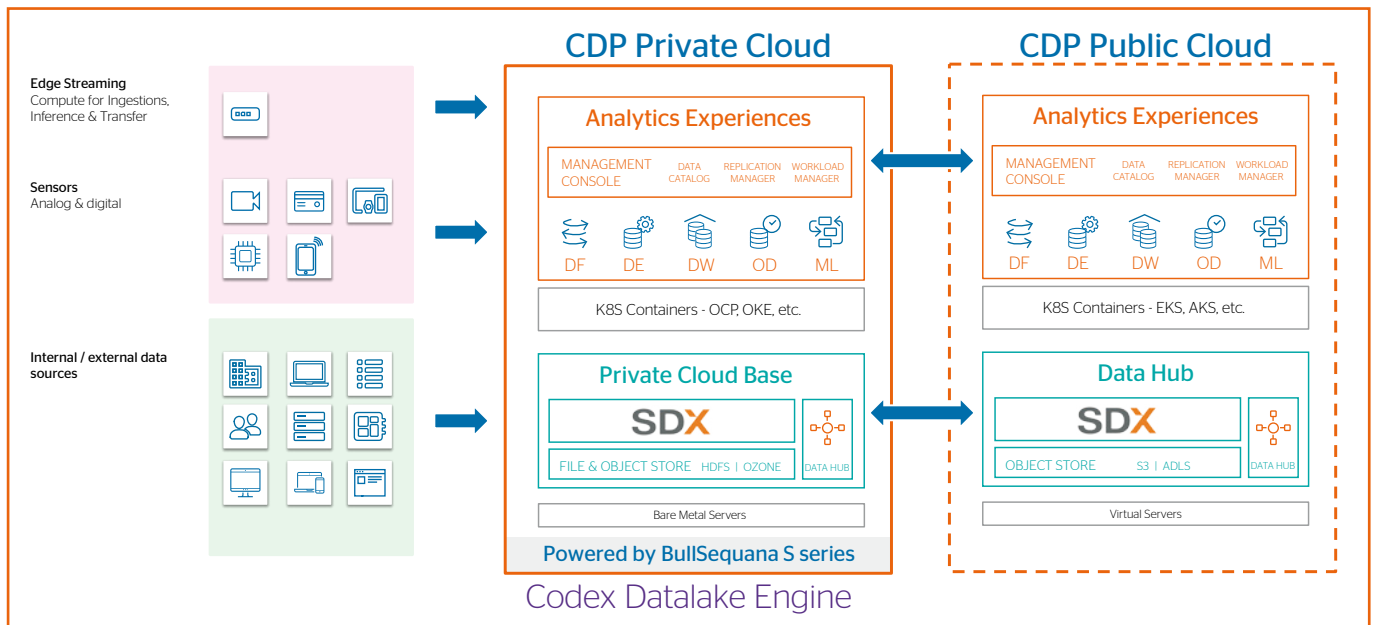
Edge Streaming
Compute for Ingestions, Inference & Transfer

Sensors
Analog & digital

Internal / external data sources

CDP Private Cloud

Analytics Experiences

MANAGEMENT CONSOLE
DATA CATALOG
REPLICATION MANAGER
WORKLOAD MANAGER

DF DE DW OD ML

K8S Containers - OCP, OKE, etc.

Private Cloud Base

SDX

FILE & OBJECT STORE HDFS | OZONE

DATA HUB

Bare Metal Servers

Powered by BullSequana S series

CDP Public Cloud

Analytics Experiences

MANAGEMENT CONSOLE
DATA CATALOG
REPLICATION MANAGER
WORKLOAD MANAGER

DF DE DW OD ML

K8S Containers - EKS, AKS, etc.

Data Hub

SDX

OBJECT STORE S3 | ADLS

DATA HUB

Virtual Servers

Codex Datalake Engine